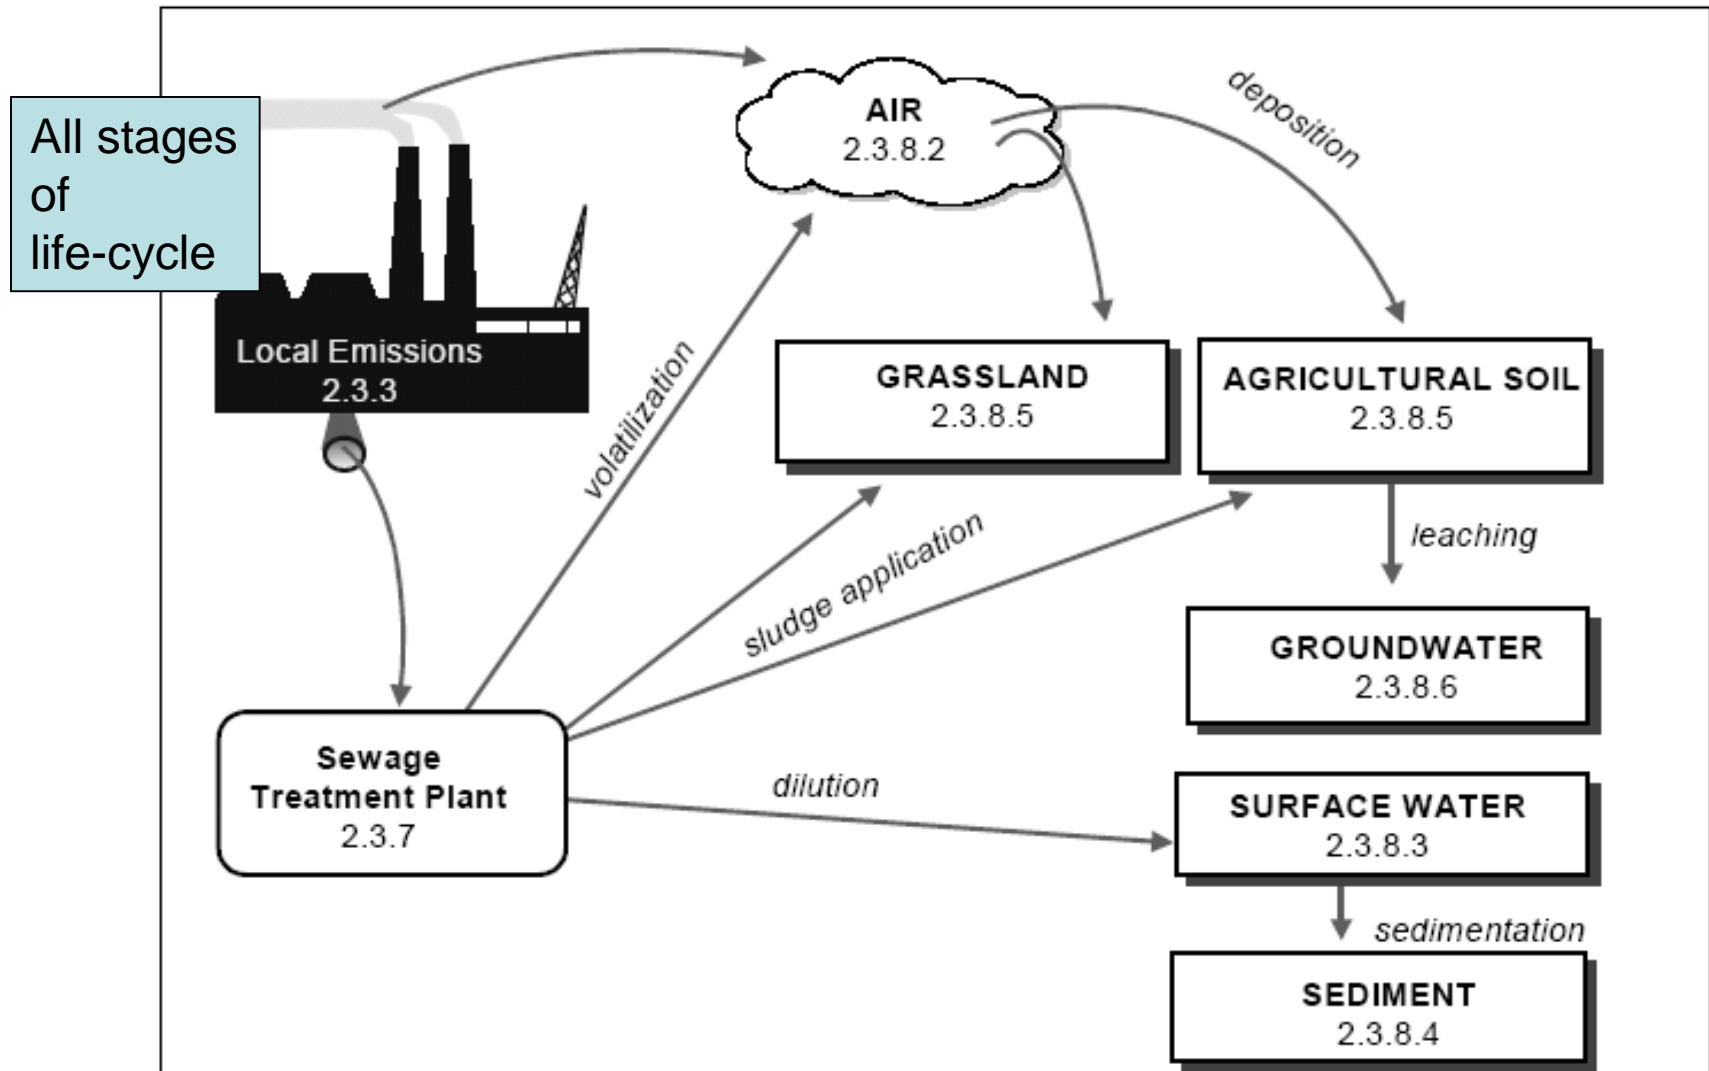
All stages of life-cycle

Local Emissions
2.3.3

AIR
2.3.8.2

deposition

volatilization

GRASSLAND
2.3.8.5

AGRICULTURAL SOIL
2.3.8.5

sludge application

leaching

GROUNDWATER
2.3.8.6

Sewage Treatment Plant
2.3.7

dilution

SURFACE WATER
2.3.8.3

sedimentation

SEDIMENT
2.3.8.4